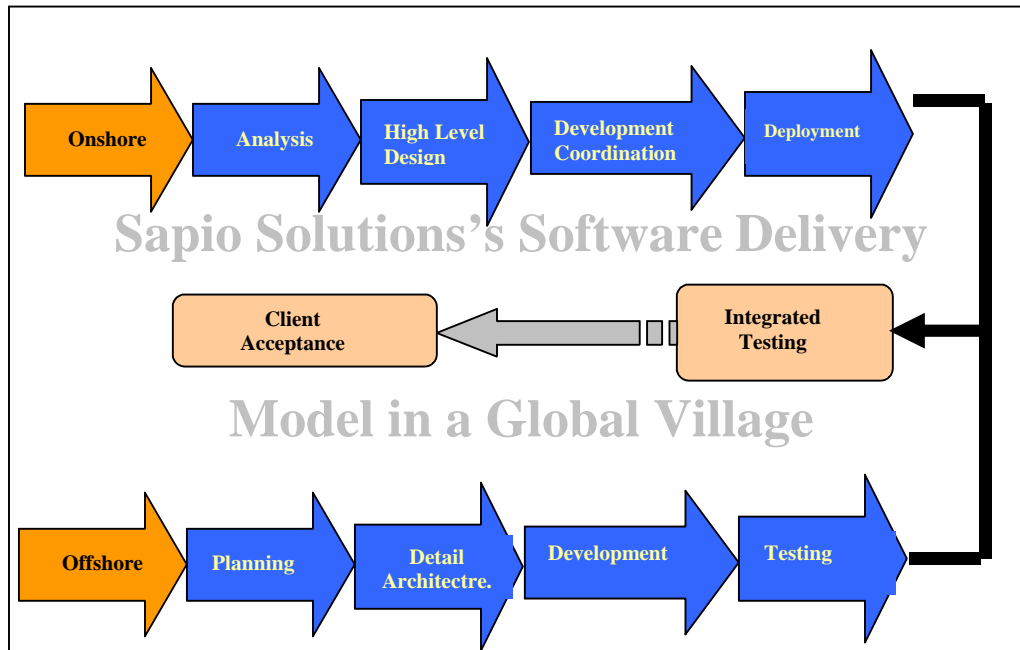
Onshore

Analysis

High Level Design

Development Coordination

Deployment

Sapio Solutions's Software Delivery

Client Acceptance

Integrated Testing

Model in a Global Village

Offshore

Planning

Detail Architectre.

Development

Testing